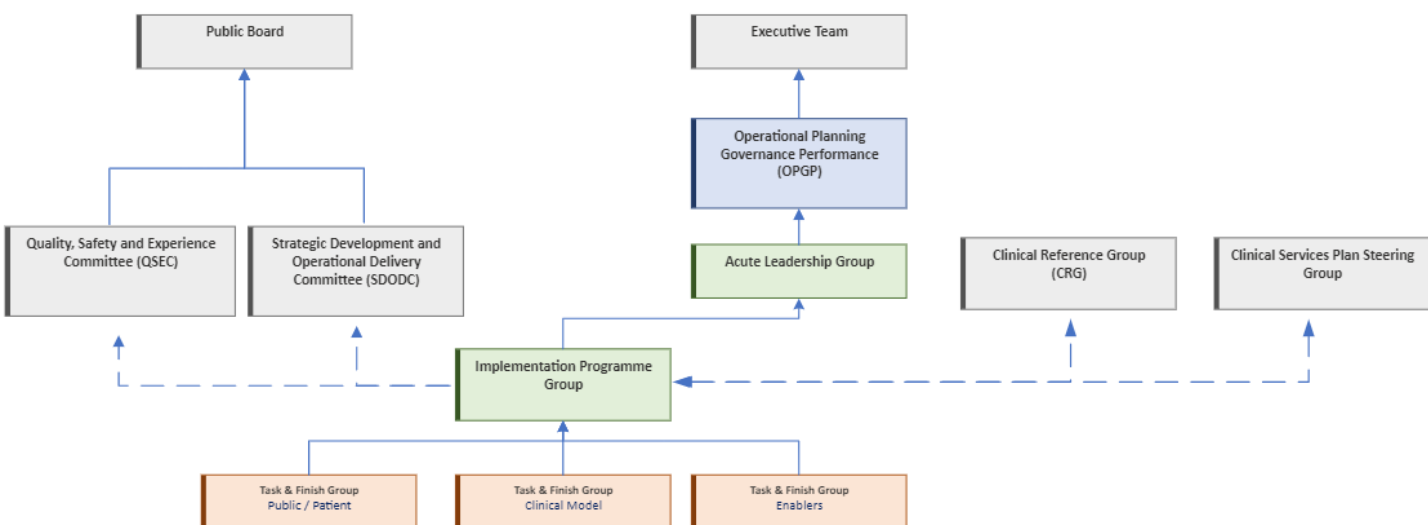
Public Board

Executive Team

Operational Planning Governance Performance (OPGP)

Quality, Safety and Experience Committee (QSEC)

Strategic Development and Operational Delivery Committee (SDODC)

Acute Leadership Group

Clinical Reference Group (CRG)

Clinical Services Plan Steering Group

Implementation Programme Group

Task & Finish Group
Public / Patient

Task & Finish Group
Clinical Model

Task & Finish Group
Enablers